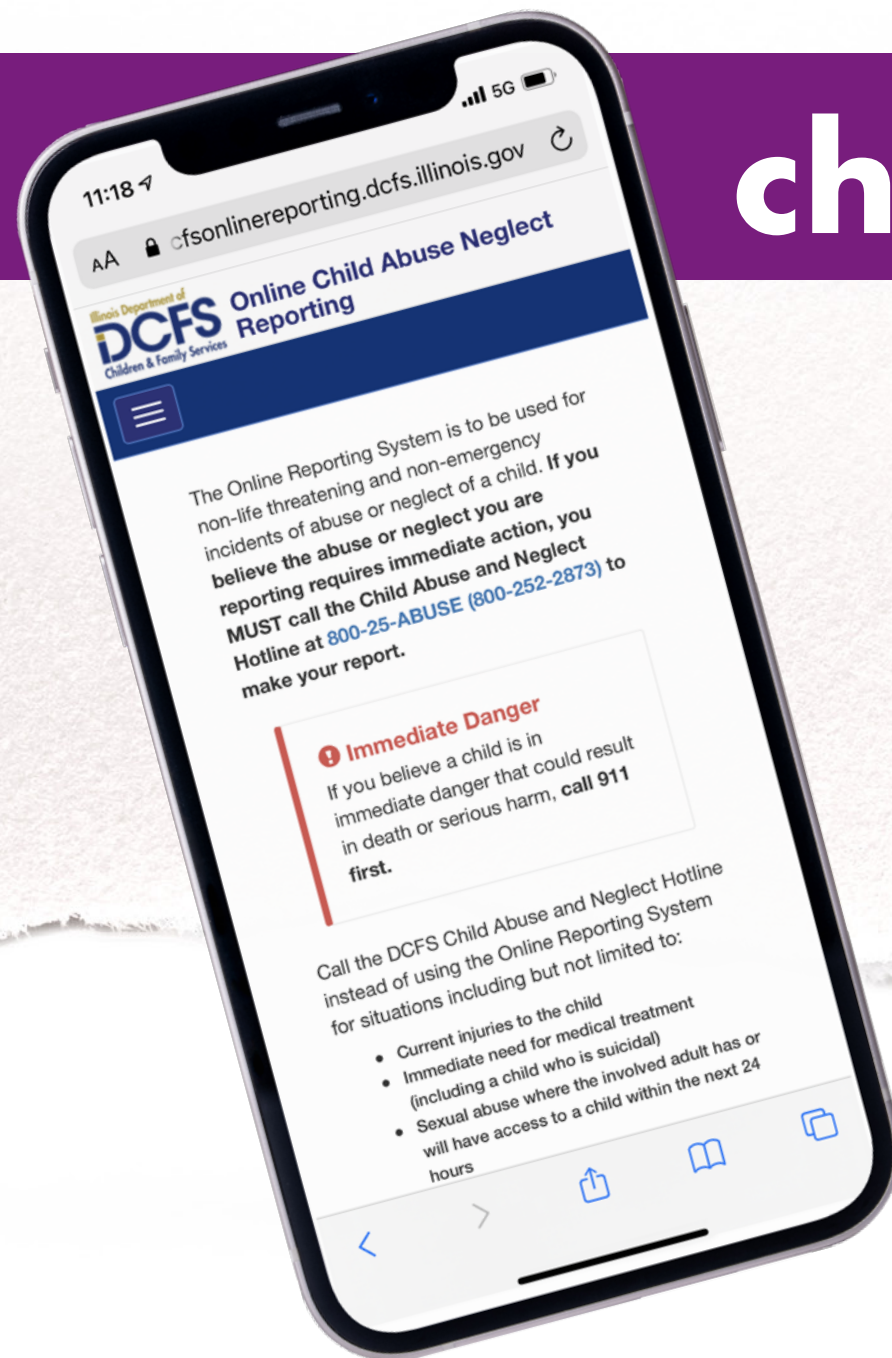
ch

11:18

5G

AA cfsonlinereporting.dcfs.illinois.gov

Illinois Department of DCFS Children & Family Services

Online Child Abuse Neglect Reporting

The Online Reporting System is to be used for non-life threatening and non-emergency incidents of abuse or neglect of a child. **If you believe the abuse or neglect you are reporting requires immediate action, you MUST call the Child Abuse and Neglect Hotline at 800-25-ABUSE (800-252-2873) to make your report.**

Immediate Danger

If you believe a child is in immediate danger that could result in death or serious harm, **call 911 first.**

Call the DCFS Child Abuse and Neglect Hotline instead of using the Online Reporting System for situations including but not limited to:

- Current injuries to the child
- Immediate need for medical treatment (including a child who is suicidal)
- Sexual abuse where the involved adult has or will have access to a child within the next 24 hours